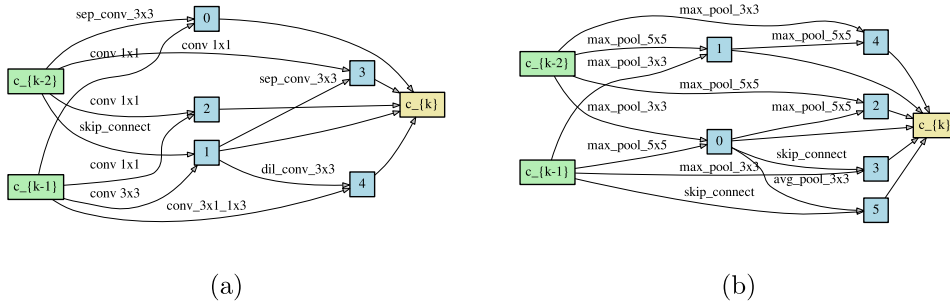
sep_conv_3x3
0
conv 1x1
conv 1x1
c_{k-2}
sep_conv_3x3
3
conv 1x1
2
c_{k}
skip_connect
1
conv 1x1
dil_conv_3x3
c_{k-1}
conv 3x3
4
conv_3x1_1x3

(a)

max_pool_3x3
max_pool_5x5
1
max_pool_5x5
4
c_{k-2}
max_pool_3x3
max_pool_5x5
max_pool_3x3
max_pool_5x5
2
c_{k}
0
max_pool_5x5
skip_connect
c_{k-1}
max_pool_3x3
3
avg_pool_3x3
skip_connect
5

(b)